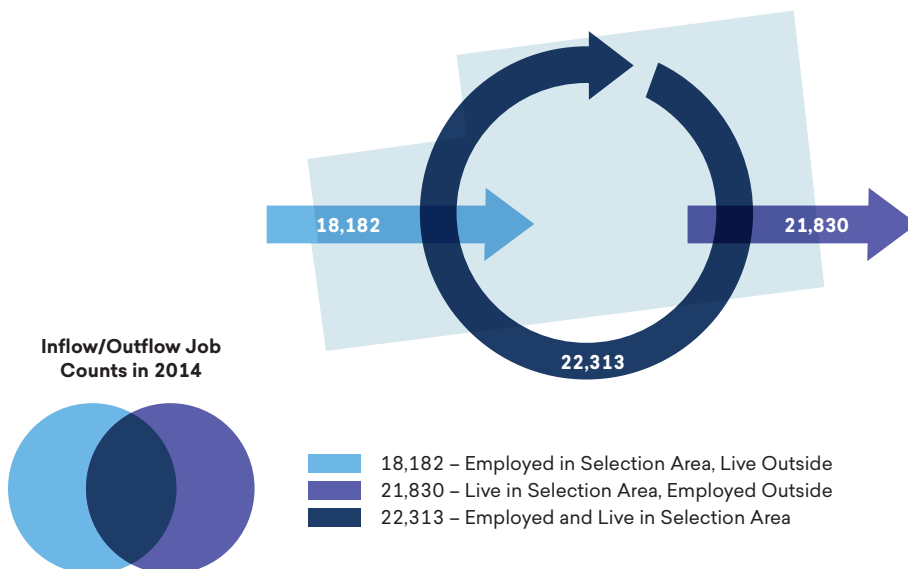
18,182

21,830

22,313

Inflow/Outflow Job Counts in 2014

18,182 – Employed in Selection Area, Live Outside
21,830 – Live in Selection Area, Employed Outside
22,313 – Employed and Live in Selection Area